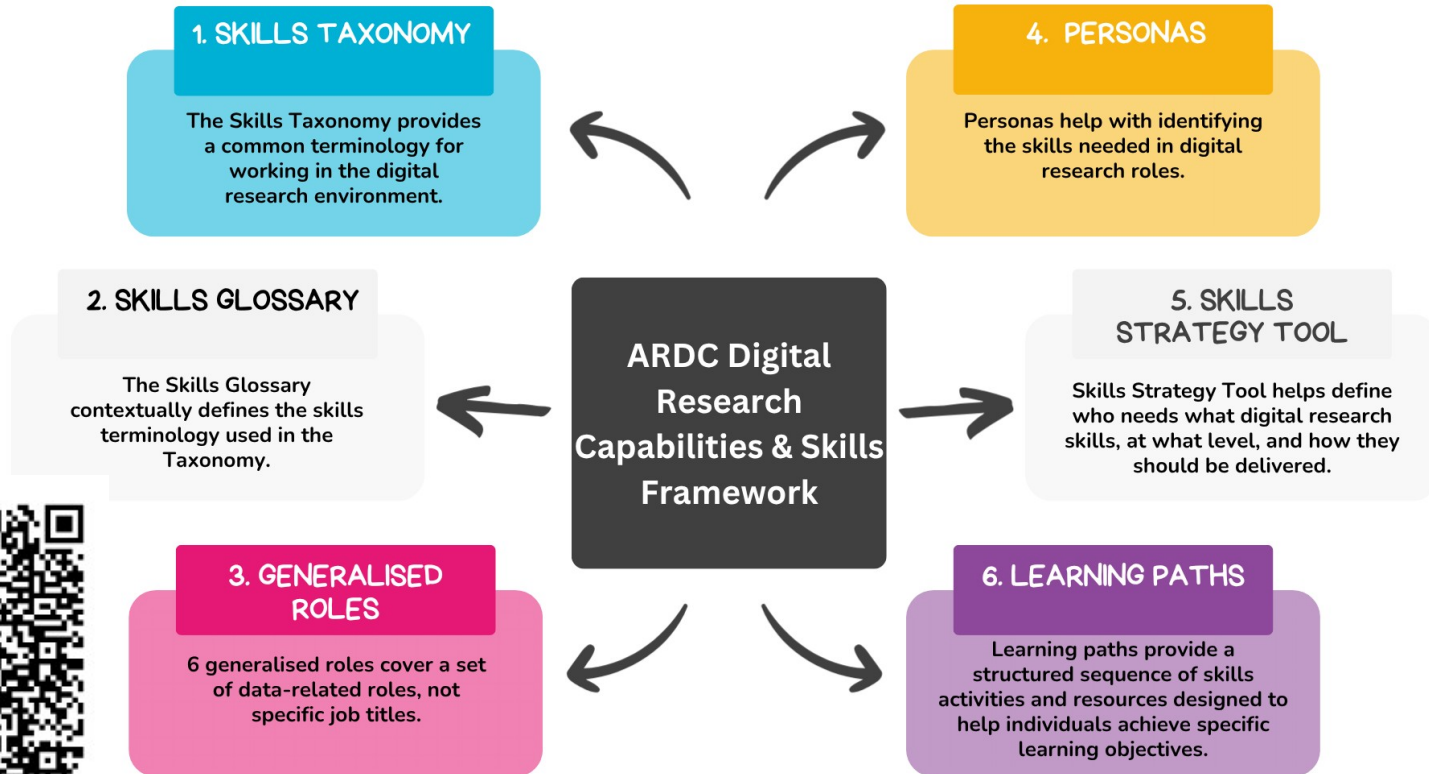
1. SKILLS TAXONOMY

The Skills Taxonomy provides a common terminology for working in the digital research environment.

4. PERSONAS

Personas help with identifying the skills needed in digital research roles.

2. SKILLS GLOSSARY

The Skills Glossary contextually defines the skills terminology used in the Taxonomy.

ARDC Digital Research Capabilities & Skills Framework

5. SKILLS STRATEGY TOOL

Skills Strategy Tool helps define who needs what digital research skills, at what level, and how they should be delivered.

3. GENERALISED ROLES

6 generalised roles cover a set of data-related roles, not specific job titles.

6. LEARNING PATHS

Learning paths provide a structured sequence of skills activities and resources designed to help individuals achieve specific learning objectives.